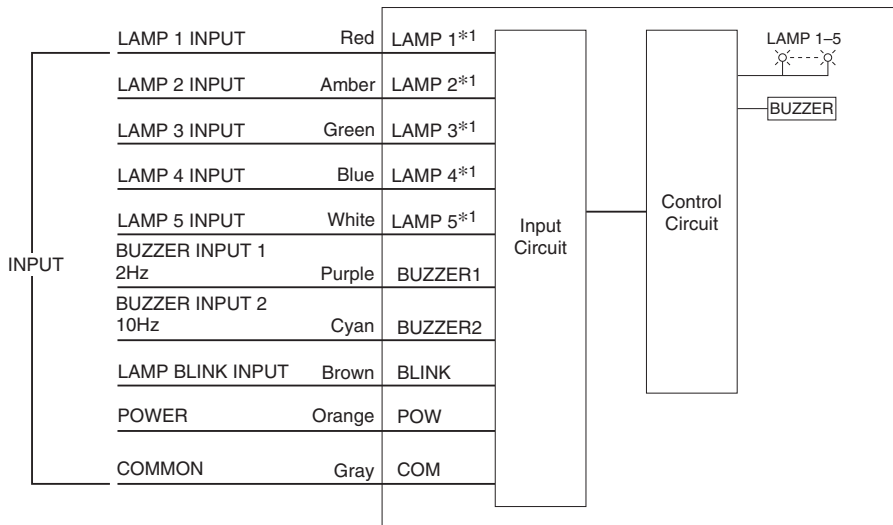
INPUT

| | | |
|---|---|---|
| LAMP 1 INPUT | Red | LAMP 1$^{*1}$ |
| LAMP 2 INPUT | Amber | LAMP 2$^{*1}$ |
| LAMP 3 INPUT | Green | LAMP 3$^{*1}$ |
| LAMP 4 INPUT | Blue | LAMP 4$^{*1}$ |
| LAMP 5 INPUT | White | LAMP 5$^{*1}$ |
| BUZZER INPUT 1 2Hz | Purple | BUZZER1 |
| BUZZER INPUT 2 10Hz | Cyan | BUZZER2 |
| LAMP BLINK INPUT | Brown | BLINK |
| POWER | Orange | POW |
| COMMON | Gray | COM |

Input Circuit

Control Circuit

LAMP 1–5

BUZZER